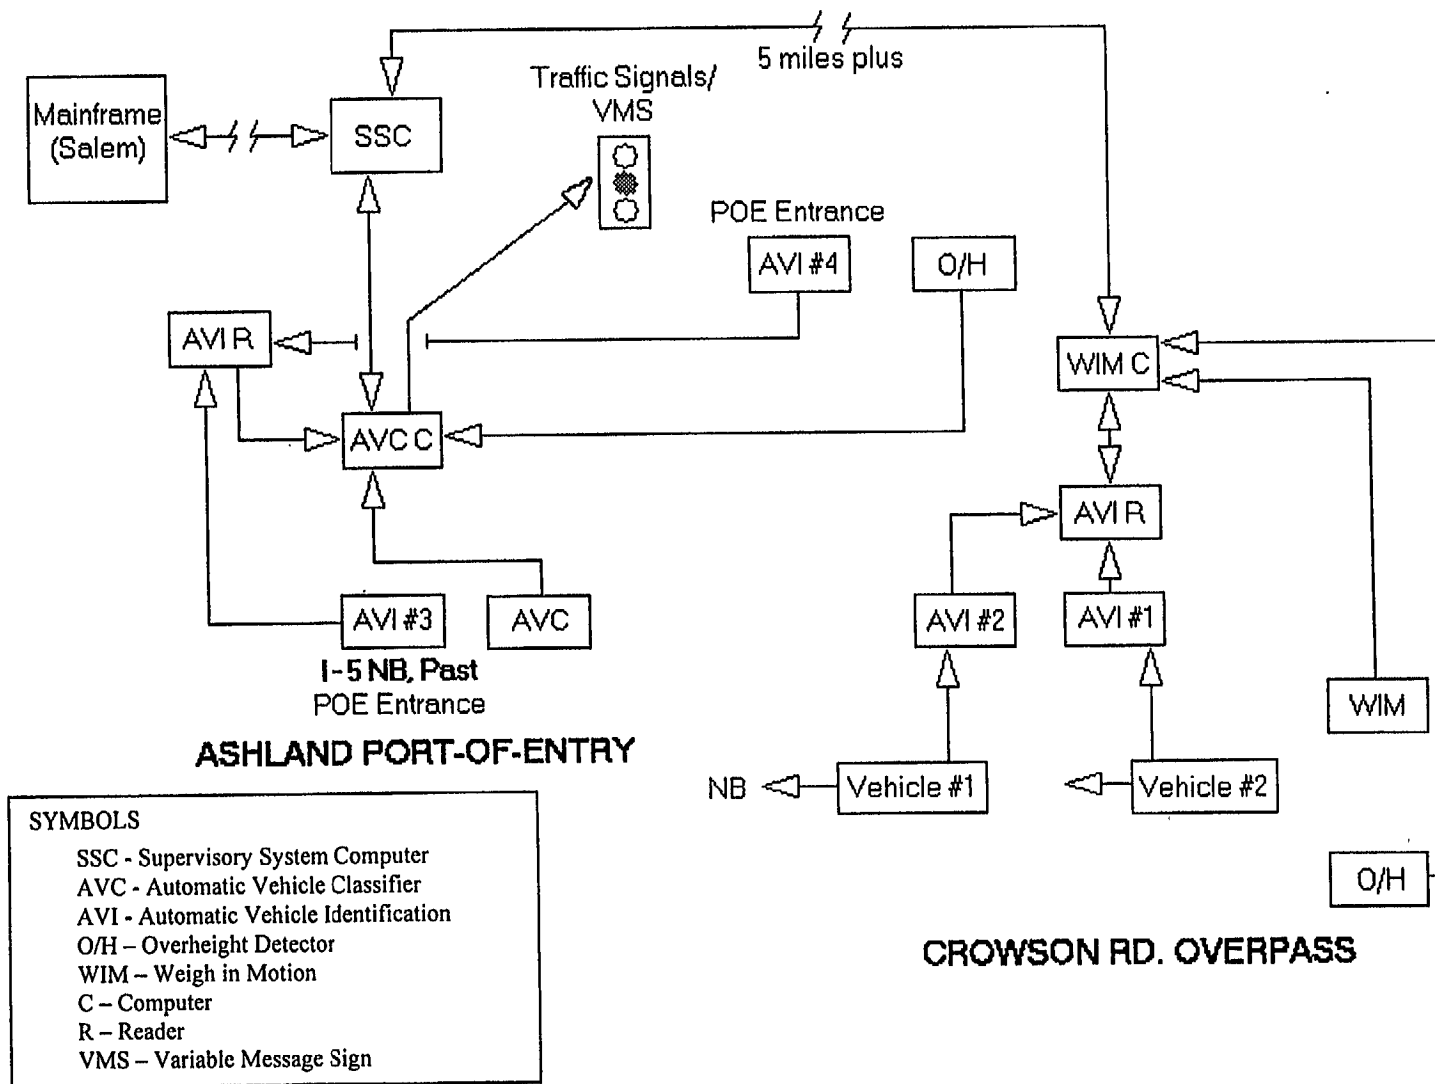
5 miles plus

Mainframe (Salem)

SSC

Traffic Signals/ VMS

POE Entrance

AVI #4

O/H

AVI R

AVC C

WIM C

AVI R

AVI #3

AVC

AVI #2

AVI #1

I-5 NB, Past POE Entrance

ASHLAND PORT-OF-ENTRY

WIM

NB

Vehicle #1

Vehicle #2

O/H

CROWSON RD. OVERPASS

SYMBOLS
SSC - Supervisory System Computer
AVC - Automatic Vehicle Classifier
AVI - Automatic Vehicle Identification
O/H – Overheight Detector
WIM – Weigh in Motion
C – Computer
R – Reader
VMS – Variable Message Sign